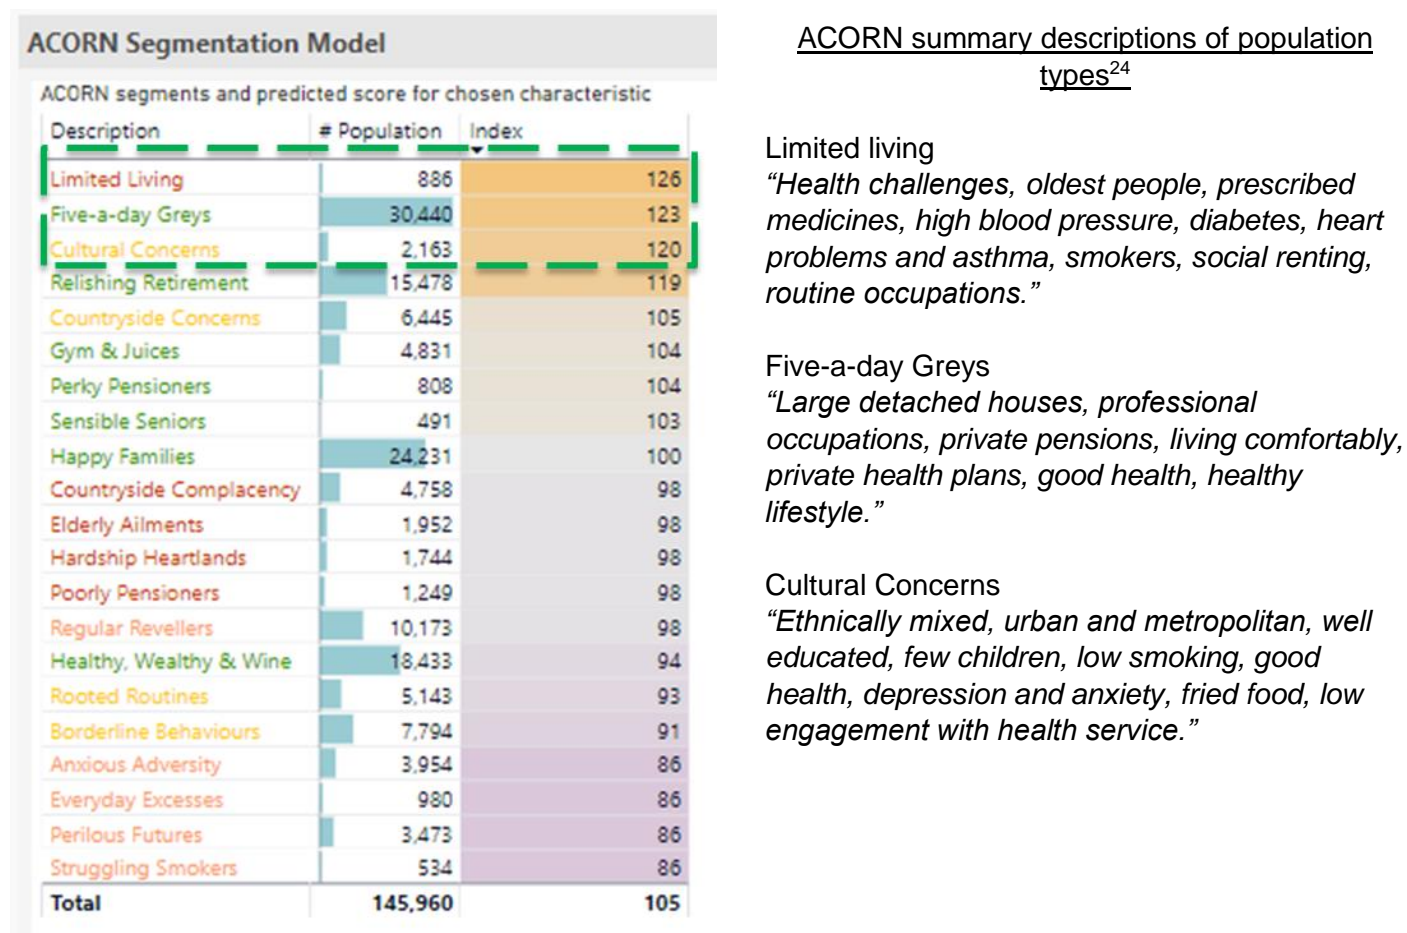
ACORN Segmentation Model

ACORN segments and predicted score for chosen characteristic

| Description | # Population | Index |
|---|---|---|
| Limited Living | 886 | 126 |
| Five-a-day Greys | 30,440 | 123 |
| Cultural Concerns | 2,163 | 120 |
| Relishing Retirement | 15,478 | 119 |
| Countryside Concerns | 6,445 | 105 |
| Gym & Juices | 4,831 | 104 |
| Perky Pensioners | 808 | 104 |
| Sensible Seniors | 491 | 103 |
| Happy Families | 24,231 | 100 |
| Countryside Complacency | 4,758 | 98 |
| Elderly Ailments | 1,952 | 98 |
| Hardship Heartlands | 1,744 | 98 |
| Poorly Pensioners | 1,249 | 98 |
| Regular Revellers | 10,173 | 98 |
| Healthy, Wealthy & Wine | 18,433 | 94 |
| Rooted Routines | 5,143 | 93 |
| Borderline Behaviours | 7,794 | 91 |
| Anxious Adversity | 3,954 | 86 |
| Everyday Excesses | 980 | 86 |
| Perilous Futures | 3,473 | 86 |
| Struggling Smokers | 534 | 86 |
| Total | 145,960 | 105 |

ACORN summary descriptions of population types$^{24}$

Limited living
“Health challenges, oldest people, prescribed medicines, high blood pressure, diabetes, heart problems and asthma, smokers, social renting, routine occupations.”

Five-a-day Greys
“Large detached houses, professional occupations, private pensions, living comfortably, private health plans, good health, healthy lifestyle.”

Cultural Concerns
“Ethnically mixed, urban and metropolitan, well educated, few children, low smoking, good health, depression and anxiety, fried food, low engagement with health service.”